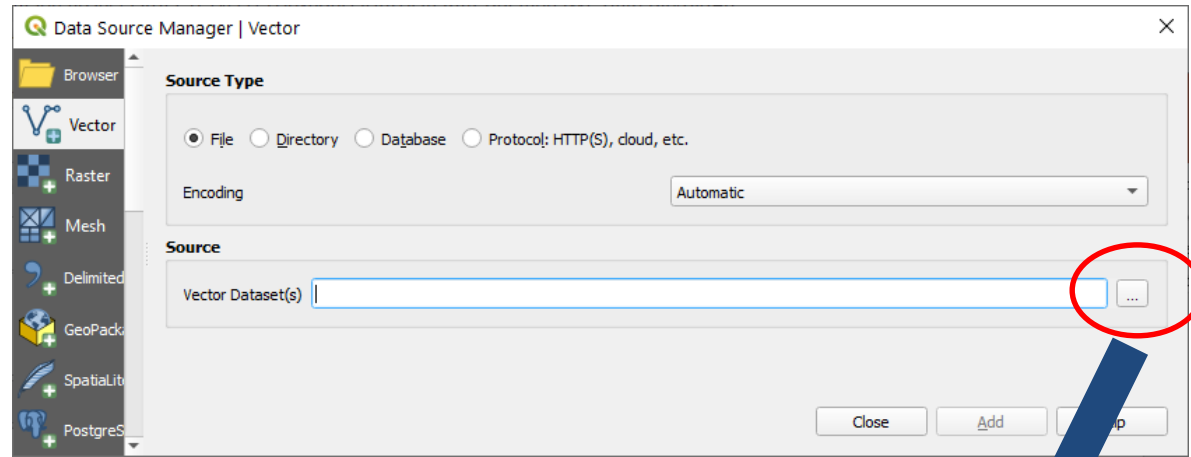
Data Source Manager | Vector

Browser
Vector
Raster
Mesh
Delimited
GeoPacka
SpatiaLite
PostgreS

Source Type

File Directory Database Protocol: HTTP(S), cloud, etc.

Encoding Automatic

Source

Vector Dataset(s) ...

Close Add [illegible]p